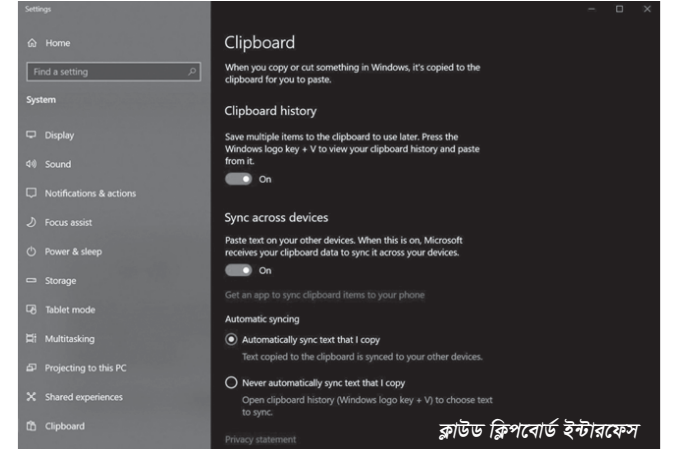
Settings

Home

Find a setting

System

Display

Sound

Notifications & actions

Focus assist

Power & sleep

Storage

Tablet mode

Multitasking

Projecting to this PC

Shared experiences

Clipboard

Clipboard

When you copy or cut something in Windows, it's copied to the clipboard for you to paste.

Clipboard history

Save multiple items to the clipboard to use later. Press the Windows logo key + V to view your clipboard history and paste from it.

On

Sync across devices

Paste text on your other devices. When this is on, Microsoft receives your clipboard data to sync it across your devices.

On

Get an app to sync clipboard items to your phone

Automatic syncing

Automatically sync text that I copy

Text copied to the clipboard is synced to your other devices.

Never automatically sync text that I copy

Open clipboard history (Windows logo key + V) to choose text to sync.

Privacy statement

ক্লাউড ক্লিপবোর্ড ইন্টারফেস